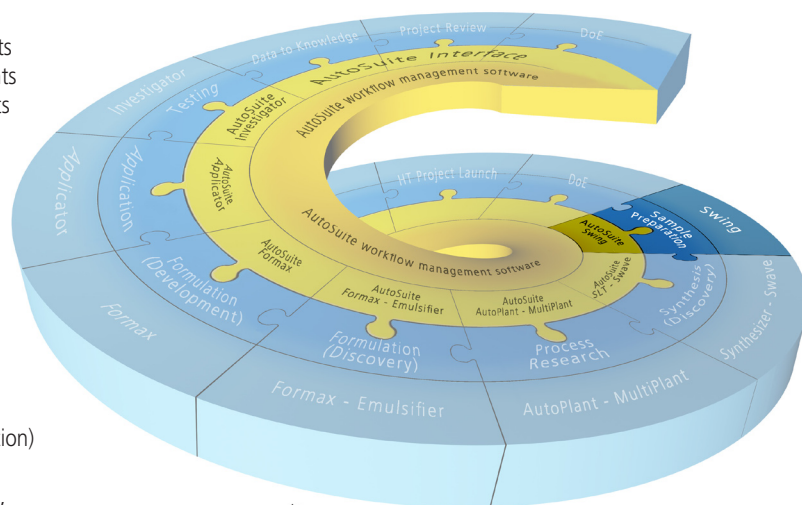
ts
ts
ts

ion)

Project Review
Data to Knowledge
DoE
AutoSuite Interface
AutoSuite workflow management software
Investigator
Testing
AutoSuite Investigator
Applicator
Application
AutoSuite Applicator
HT Project Launch
DoE
Swing
Sample Preparation
AutoSuite Swing
AutoSuite workflow management software
AutoSuite Formax
Formulation (Development)
Formax
AutoSuite Formax - Emulsifier
AutoSuite AutoPlant - MultiPlant
AutoSuite SLT - Swave
Synthesis (Discovery)
Synthesizer - Swave
Formulation (Discovery)
Process Research
Formax - Emulsifier
AutoPlant - MultiPlant